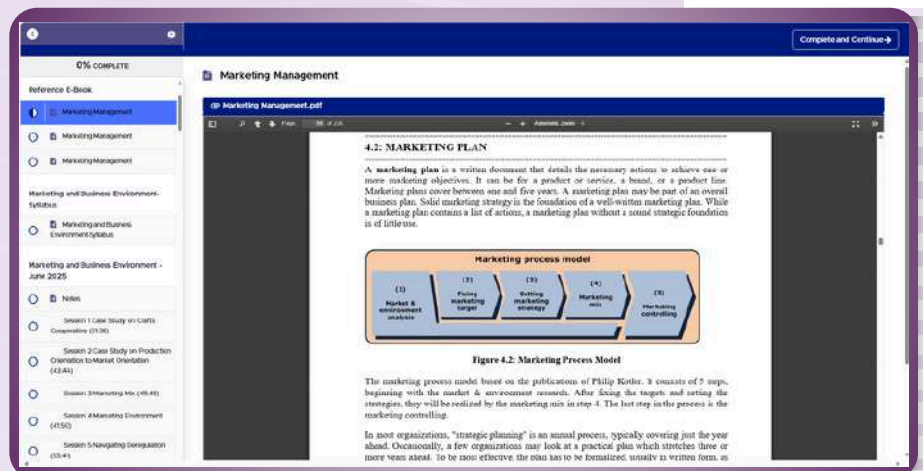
0% COMPLETE

Complete and Continue

Reference E-Book

Marketing Management

Marketing Management

Marketing Management

Marketing and Business Environment-Syllabus

Marketing and Business Environment Syllabus

Marketing and Business Environment - June 2025

Notes

Session 1 Case Study on Crafts Cooperative (31:36)

Session 2 Case Study on Production Orientation to Market Orientation (43:44)

Session 3 Marketing Mix (49:49)

Session 4 Marketing Environment (41:50)

Session 5 Navigating Deregulation (33:41)

Marketing Management

Marketing Management.pdf

Page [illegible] of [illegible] Automatic Zoom

4.2: MARKETING PLAN

A **marketing plan** is a written document that details the necessary actions to achieve one or more marketing objectives. It can be for a product or service, a brand, or a product line. Marketing plans cover between one and five years. A marketing plan may be part of an overall business plan. Solid marketing strategy is the foundation of a well-written marketing plan. While a marketing plan contains a list of actions, a marketing plan without a sound strategic foundation is of little use.

Marketing process model

(1) Market & environment analysis

(2) Fixing marketing target

(3) Setting marketing strategy

(4) Marketing mix

(5) Marketing controlling

Figure 4.2: Marketing Process Model

The marketing process model based on the publications of Philip Kotler. It consists of 5 steps, beginning with the market & environment research. After fixing the targets and setting the strategies, they will be realized by the marketing mix in step 4. The last step in the process is the marketing controlling.

In most organizations, "strategic planning" is an annual process, typically covering just the year ahead. Occasionally, a few organizations may look at a practical plan which stretches three or more years ahead. To be most effective, the plan has to be formalized, usually in written form, as